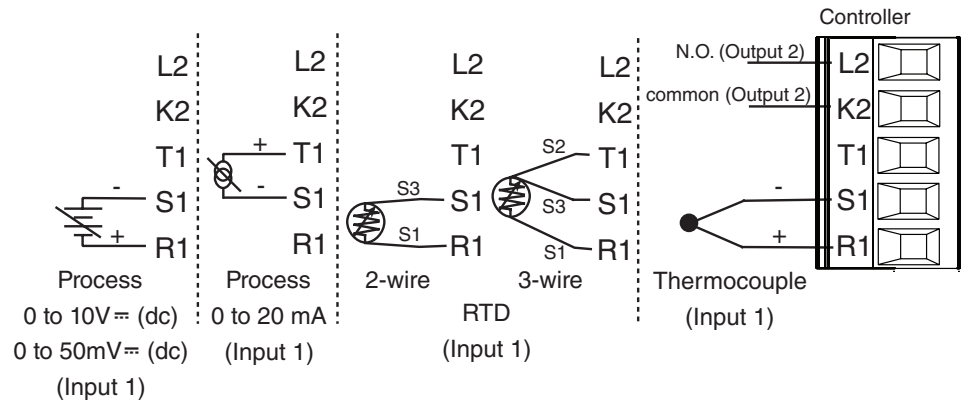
Controller

L2
K2
-
S1
+
R1
Process
0 to 10V⎓ (dc)
0 to 50mV⎓ (dc)
(Input 1)

L2
K2
+
T1
-
S1
R1
Process
0 to 20 mA
(Input 1)

L2
K2
T1
S3
S1
S1
R1
2-wire

L2
K2
S2
T1
S3
S1
S1
R1
3-wire

RTD
(Input 1)

N.O. (Output 2)
L2
common (Output 2)
K2
T1
-
S1
+
R1
Thermocouple
(Input 1)